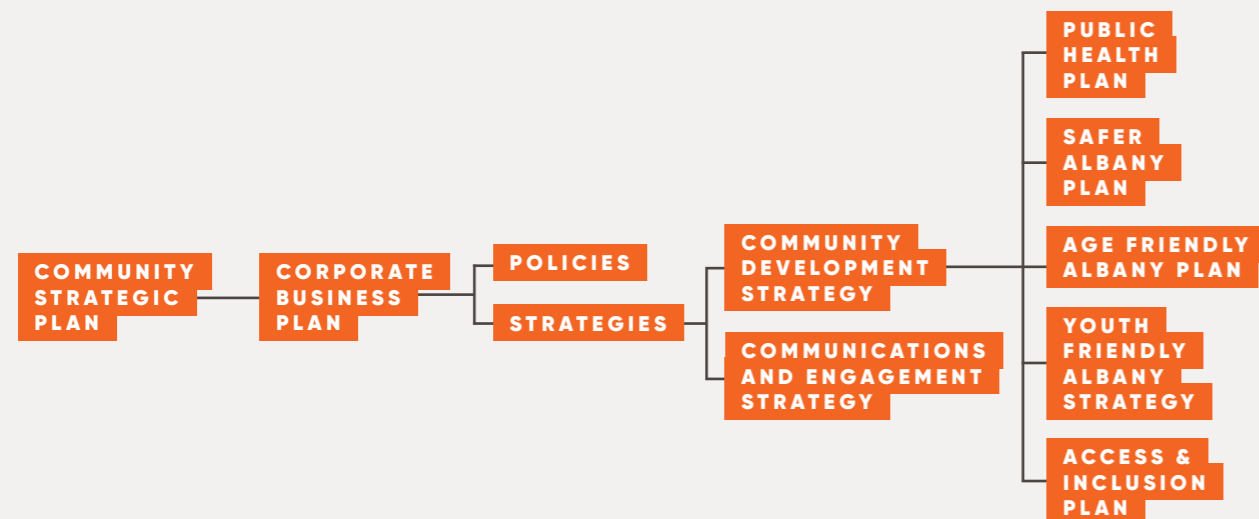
COMMUNITY STRATEGIC PLAN

CORPORATE BUSINESS PLAN

POLICIES

STRATEGIES

COMMUNITY DEVELOPMENT STRATEGY

COMMUNICATIONS AND ENGAGEMENT STRATEGY

PUBLIC HEALTH PLAN

SAFER ALBANY PLAN

AGE FRIENDLY ALBANY PLAN

YOUTH FRIENDLY ALBANY STRATEGY

ACCESS & INCLUSION PLAN